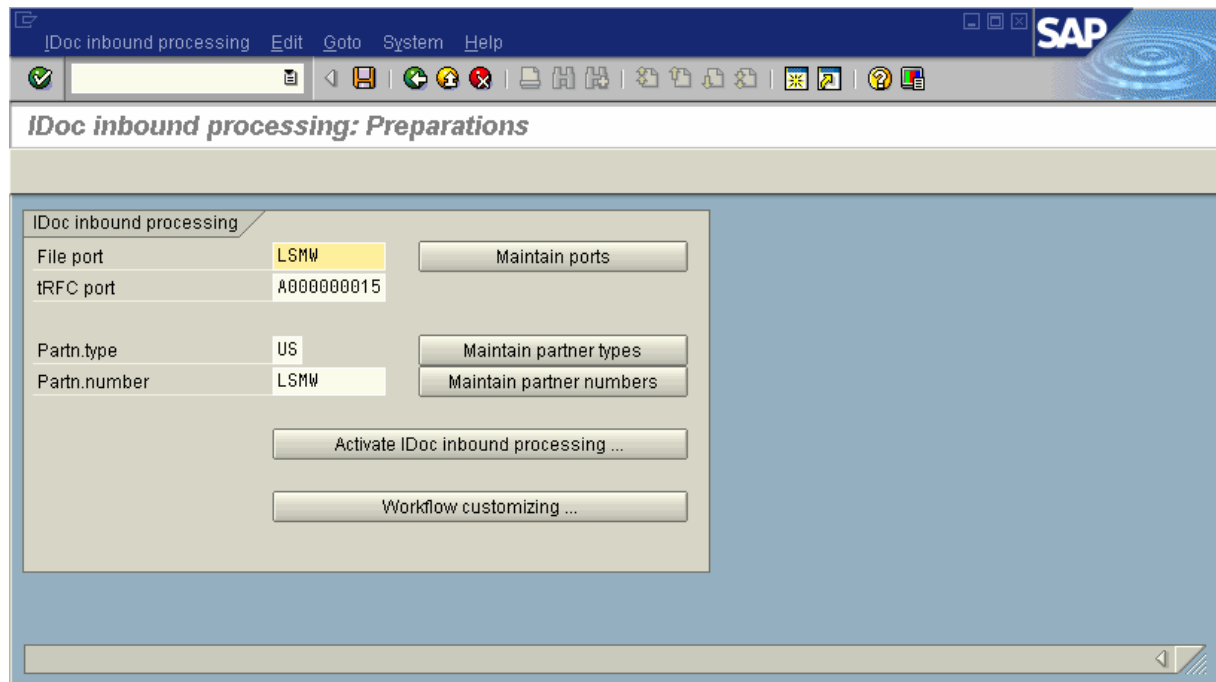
IDoc inbound processing Edit Goto System Help

SAP

IDoc inbound processing: Preparations

IDoc inbound processing

| | | |
|---|---|---|
| File port | LSMW | Maintain ports |
| tRFC port | A000000015 | |
| Partn.type | US | Maintain partner types |
| Partn.number | LSMW | Maintain partner numbers |

Activate IDoc inbound processing ...

Workflow customizing ...